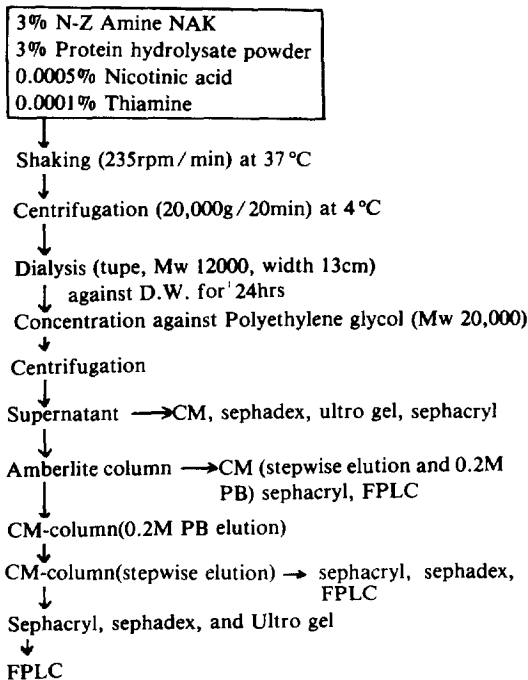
3% N-Z Amine NAK
3% Protein hydrolysate powder
0.0005% Nicotinic acid
0.0001% Thiamine

Shaking (235rpm/min) at 37°C

Centrifugation (20,000g/20min) at 4°C

Dialysis (tupe, Mw 12000, width 13cm)
against D.W. for 24hrs

Concentration against Polyethylene glycol (Mw 20,000)

Centrifugation

Supernatant → CM, sephadex, ultro gel, sephacryl

Amberlite column → CM (stepwise elution and 0.2M PB) sephacryl, FPLC

CM-column(0.2M PB elution)

CM-column(stepwise elution) → sephacryl, sephadex, FPLC

Sephacryl, sephadex, and Ultro gel

FPLC